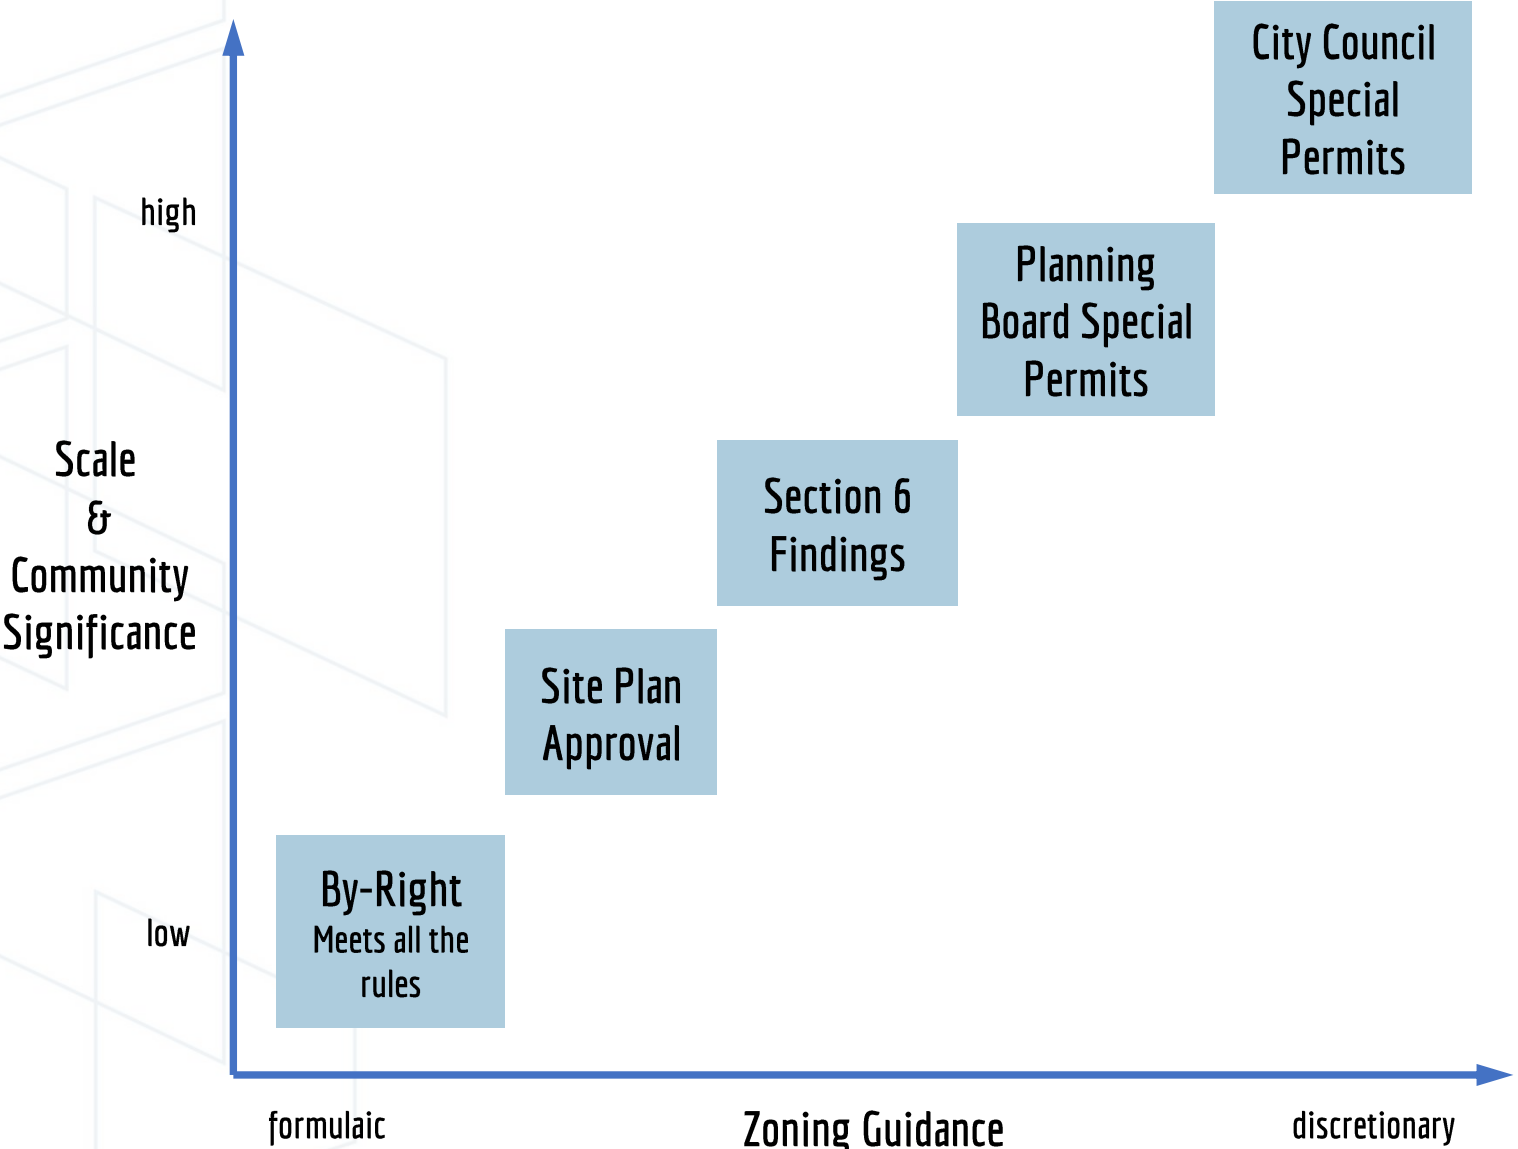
City Council Special Permits

high

Planning Board Special Permits

Scale & Community Significance

Section 6 Findings

Site Plan Approval

By-Right
Meets all the rules

low

formulaic

Zoning Guidance

discretionary